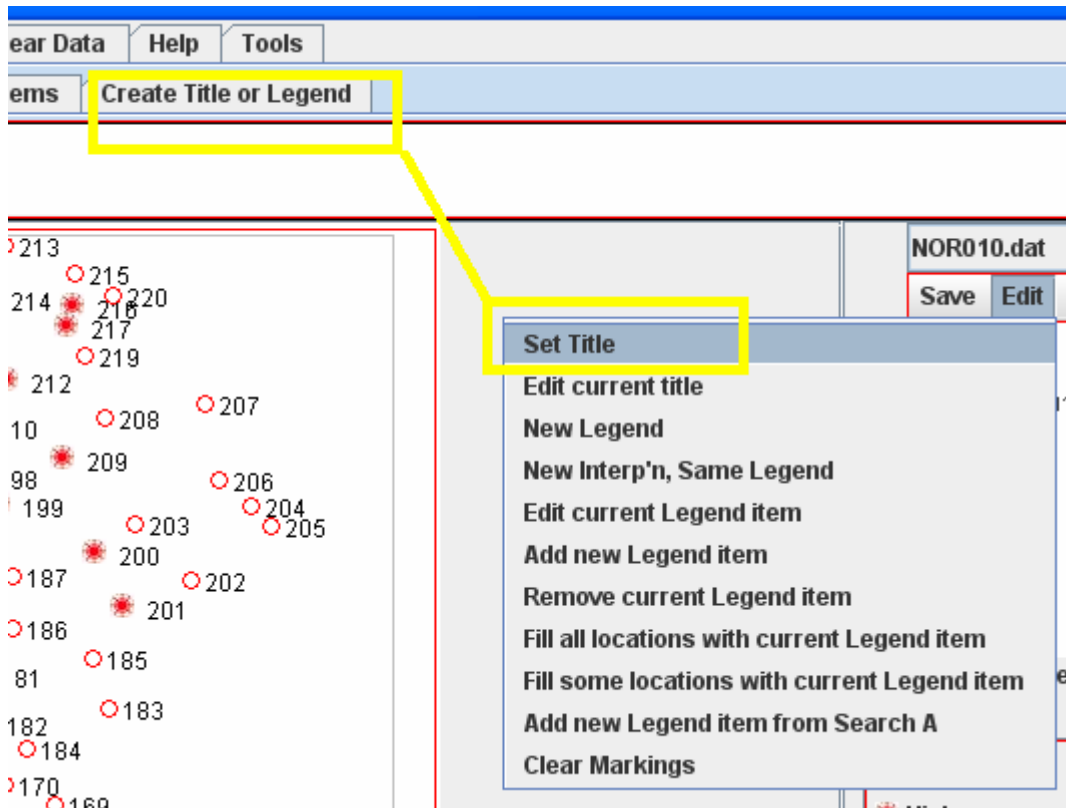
ear Data | Help | Tools

ems | Create Title or Legend

213
215
214
216
220
217
219
212
207
208
10
209
98
206
199
204
203
205
200
187
202
201
186
185
81
183
182
184
170
169

NOR010.dat
Save | Edit

Set Title
Edit current title
New Legend
New Interp'n, Same Legend
Edit current Legend item
Add new Legend item
Remove current Legend item
Fill all locations with current Legend item
Fill some locations with current Legend item
Add new Legend item from Search A
Clear Markings